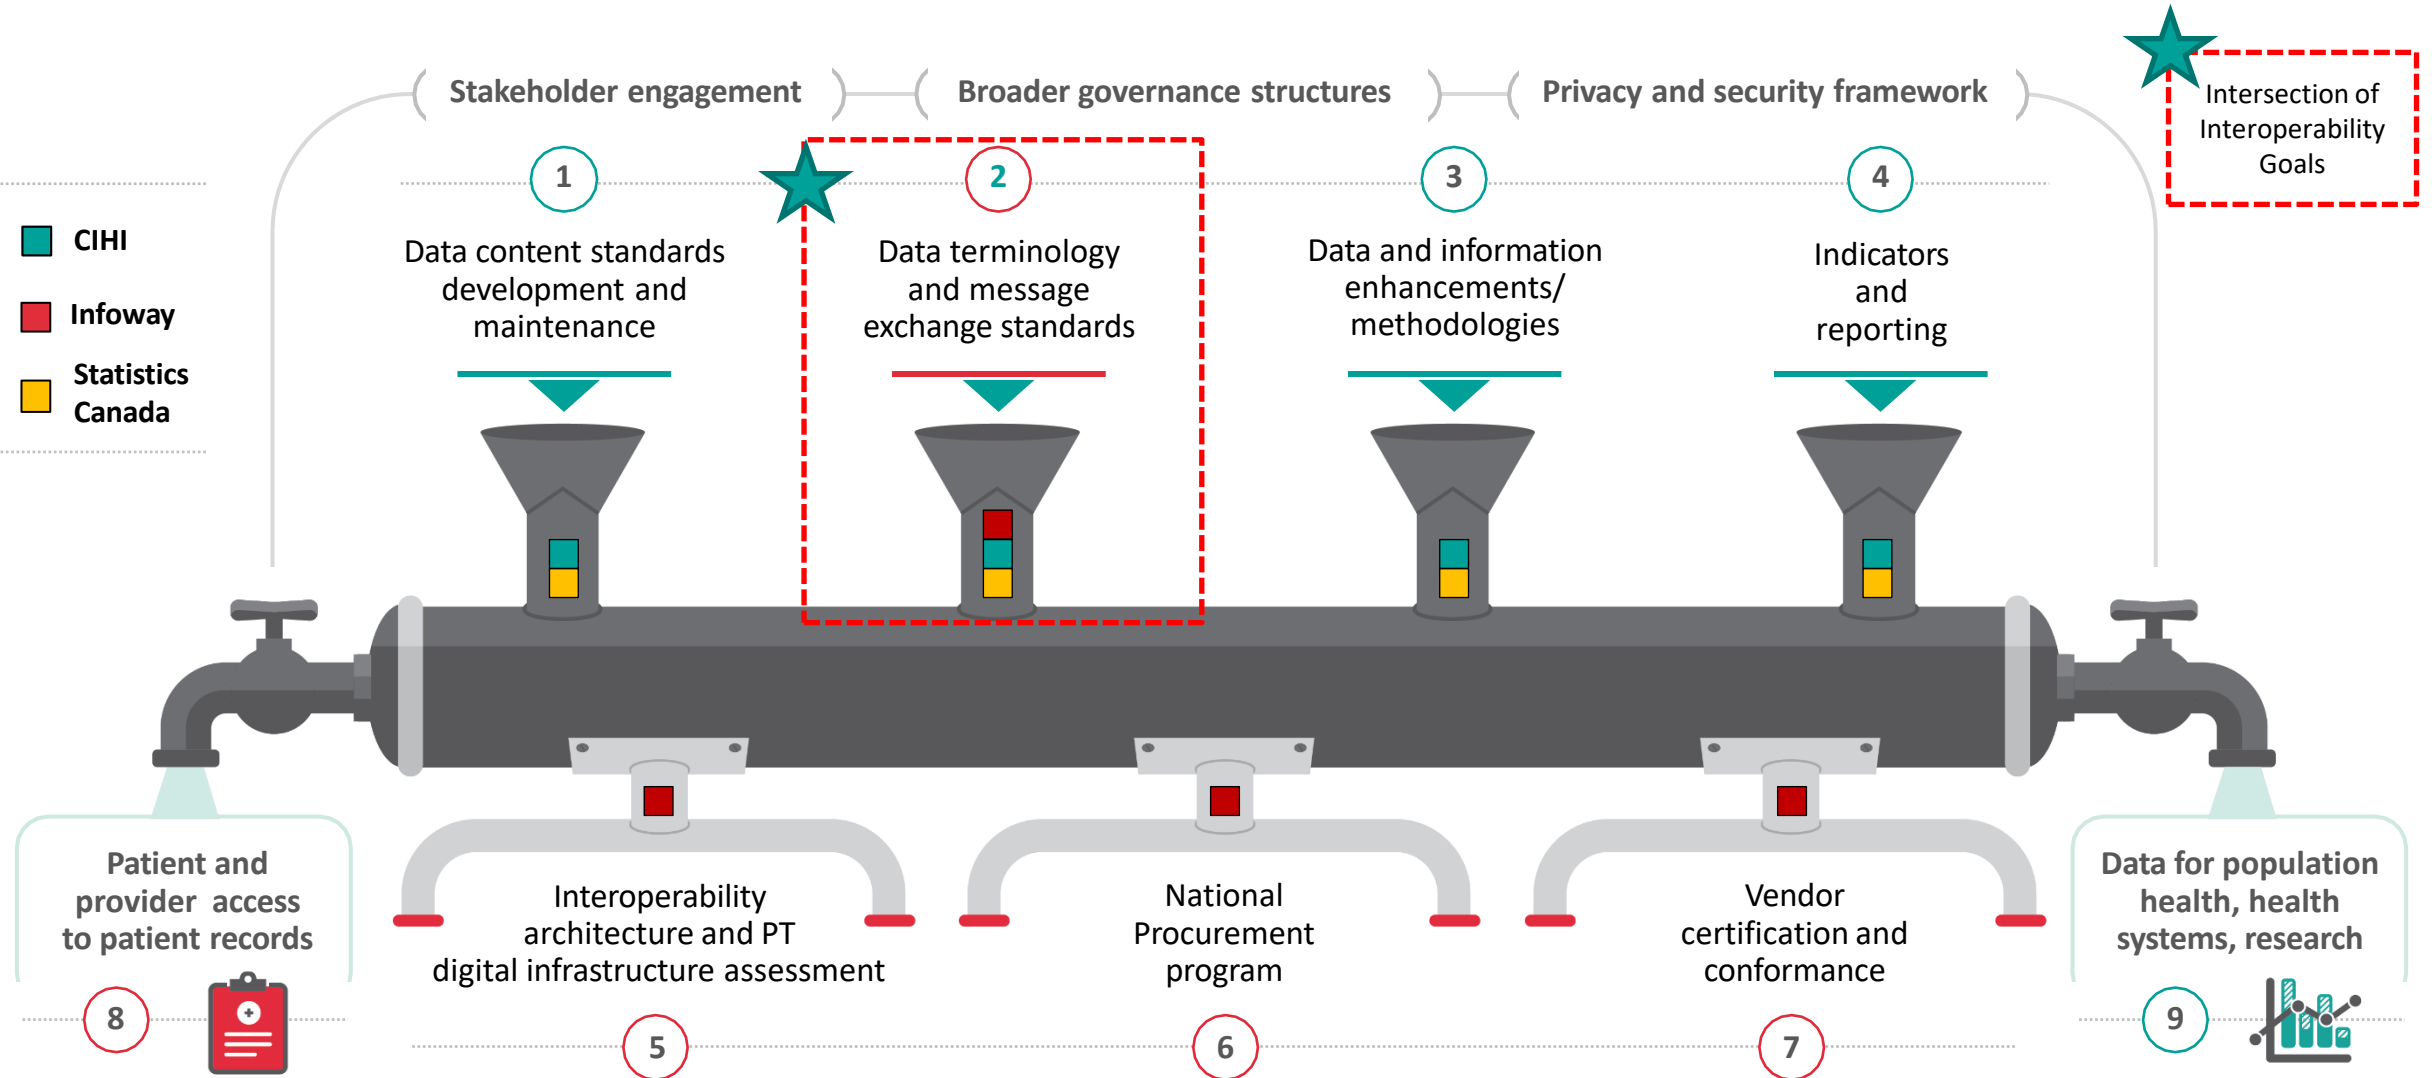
Stakeholder engagement

Broader governance structures

Privacy and security framework

Intersection of Interoperability Goals

CIHI

Infoway

Statistics Canada

1

Data content standards development and maintenance

2

Data terminology and message exchange standards

3

Data and information enhancements/ methodologies

4

Indicators and reporting

Patient and provider access to patient records

8

Interoperability architecture and PT digital infrastructure assessment

5

National Procurement program

6

Vendor certification and conformance

7

Data for population health, health systems, research

9